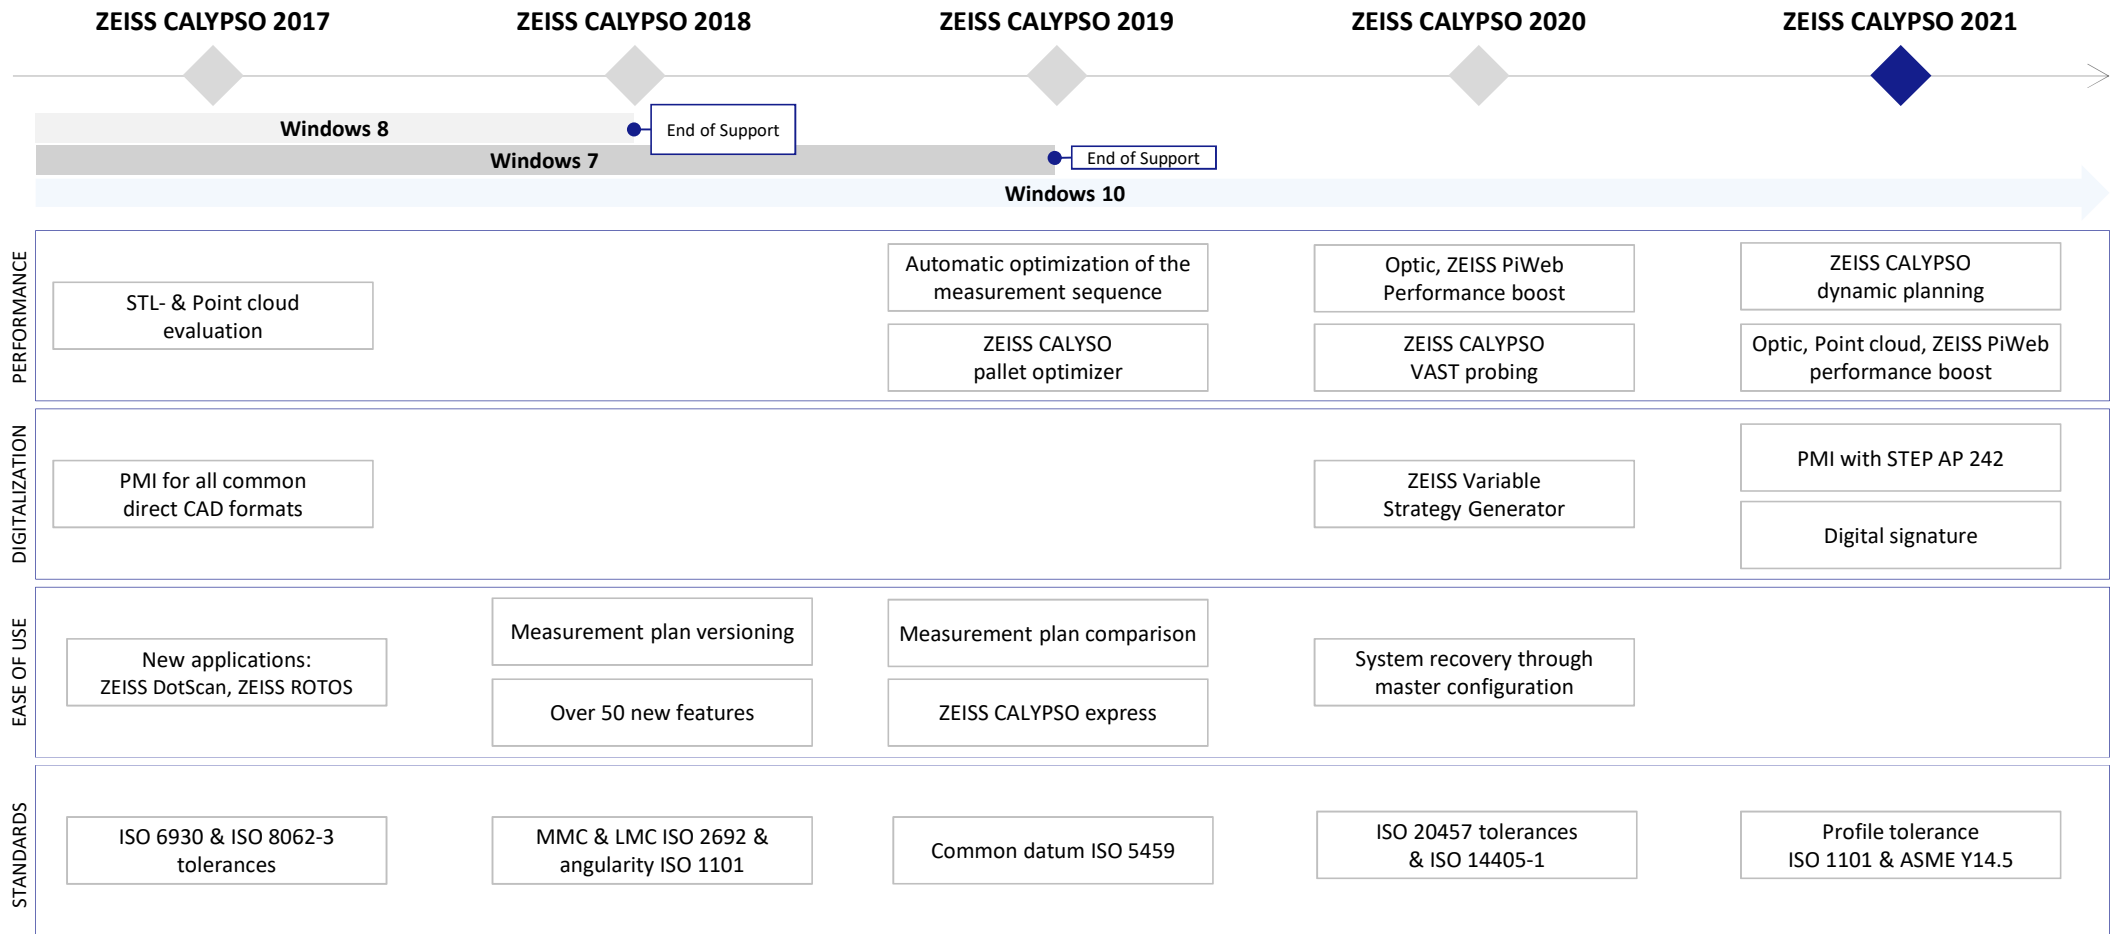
ZEISS CALYPSO 2017
ZEISS CALYPSO 2018
ZEISS CALYPSO 2019
ZEISS CALYPSO 2020
ZEISS CALYPSO 2021

Windows 8
End of Support
Windows 7
End of Support
Windows 10

PERFORMANCE

STL- & Point cloud evaluation

Automatic optimization of the measurement sequence

ZEISS CALYSO pallet optimizer

Optic, ZEISS PiWeb Performance boost

ZEISS CALYPSO VAST probing

ZEISS CALYPSO dynamic planning

Optic, Point cloud, ZEISS PiWeb performance boost

DIGITALIZATION

PMI for all common direct CAD formats

ZEISS Variable Strategy Generator

PMI with STEP AP 242

Digital signature

EASE OF USE

New applications: ZEISS DotScan, ZEISS ROTOS

Measurement plan versioning

Over 50 new features

Measurement plan comparison

ZEISS CALYPSO express

System recovery through master configuration

STANDARDS

ISO 6930 & ISO 8062-3 tolerances

MMC & LMC ISO 2692 & angularity ISO 1101

Common datum ISO 5459

ISO 20457 tolerances & ISO 14405-1

Profile tolerance ISO 1101 & ASME Y14.5